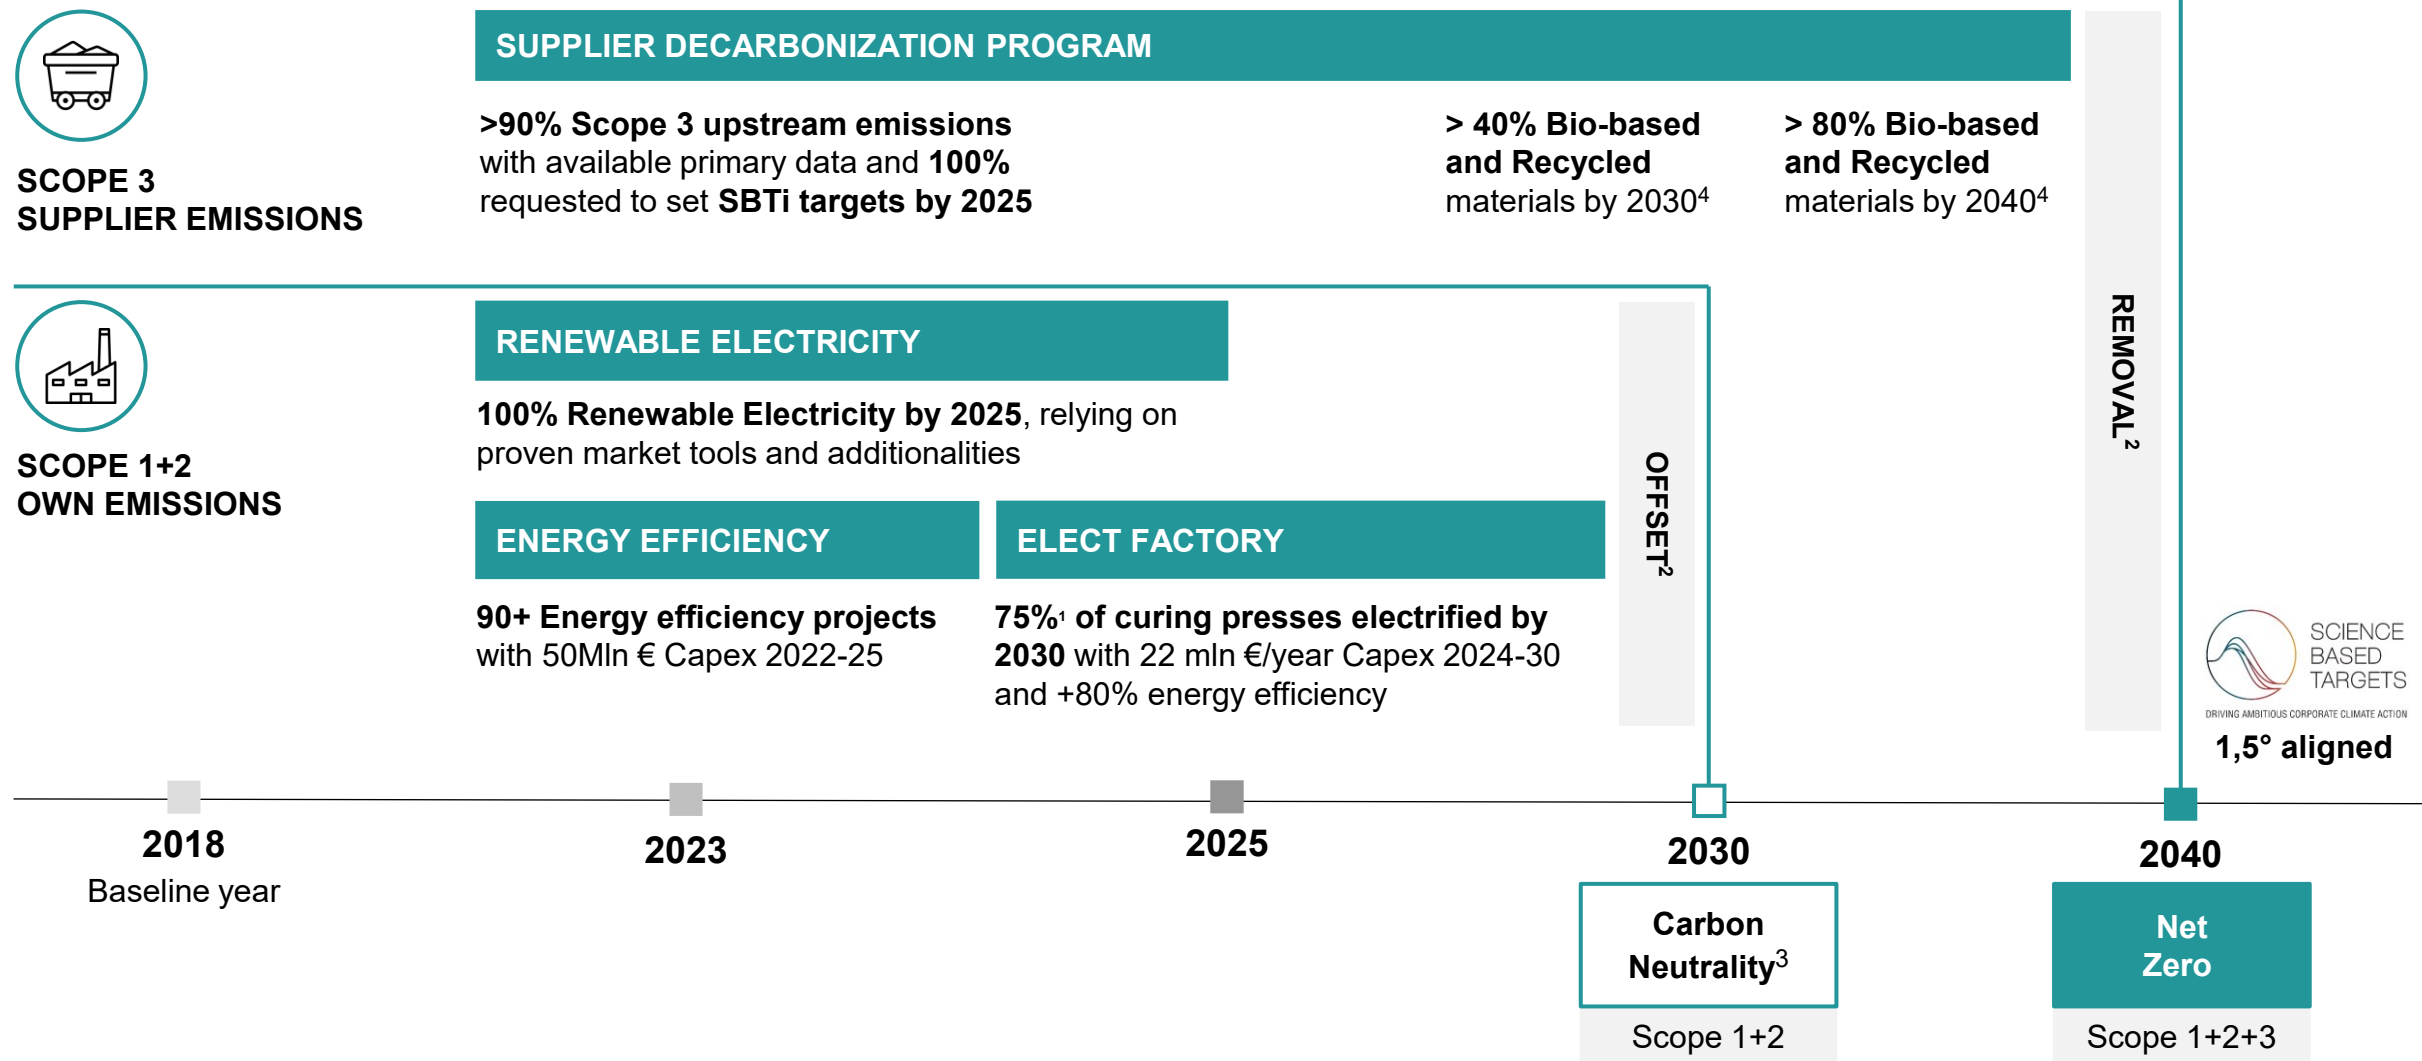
SCOPE 3
SUPPLIER EMISSIONS

SUPPLIER DECARBONIZATION PROGRAM

>90% Scope 3 upstream emissions with available primary data and 100% requested to set SBTi targets by 2025

> 40% Bio-based and Recycled materials by 2030$^4$

> 80% Bio-based and Recycled materials by 2040$^4$

REMOVAL$^2$

SCOPE 1+2
OWN EMISSIONS

RENEWABLE ELECTRICITY

100% Renewable Electricity by 2025, relying on proven market tools and additionalities

OFFSET$^2$

ENERGY EFFICIENCY

90+ Energy efficiency projects with 50Mln € Capex 2022-25

ELECT FACTORY

75%$^1$ of curing presses electrified by 2030 with 22 mln €/year Capex 2024-30 and +80% energy efficiency

SCIENCE BASED TARGETS
DRIVING AMBITIOUS CORPORATE CLIMATE ACTION

1,5° aligned

2018
Baseline year

2023

2025

2030

Carbon Neutrality$^3$

Scope 1+2

2040

Net Zero

Scope 1+2+3